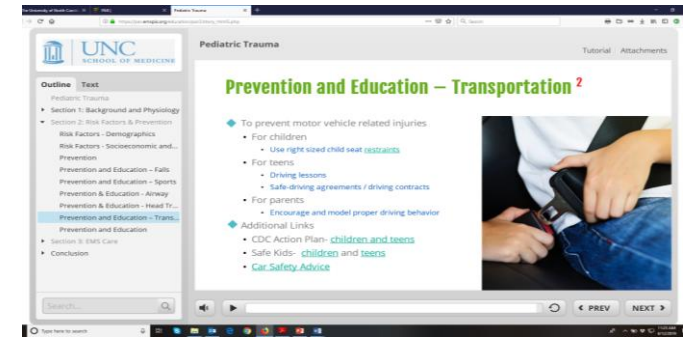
The University of North Caro × | PBRC | Pediatric Trauma × | +

https://ps.emspace.org/education/...

Search

UNC
SCHOOL OF MEDICINE

Pediatric Trauma

Tutorial Attachments

Outline Text

Pediatric Trauma
▸ Section 1: Background and Physiology
▾ Section 2: Risk Factors & Prevention
Risk Factors - Demographics
Risk Factors - Socioeconomic and...
Prevention
Prevention and Education – Falls
Prevention and Education – Sports
Prevention & Education - Airway
Prevention & Education - Head Tr...
Prevention and Education – Trans...
Prevention and Education
▸ Section 3: EMS Care
▸ Conclusion

Search...

Prevention and Education – Transportation $^{2}$

To prevent motor vehicle related injuries
• For children
• Use right sized child seat restraints
• For teens
• Driving lessons
• Safe-driving agreements / driving contracts
• For parents
• Encourage and model proper driving behavior
Additional Links
• CDC Action Plan- children and teens
• Safe Kids- children and teens
• Car Safety Advice

‹ PREV NEXT ›

Type here to search